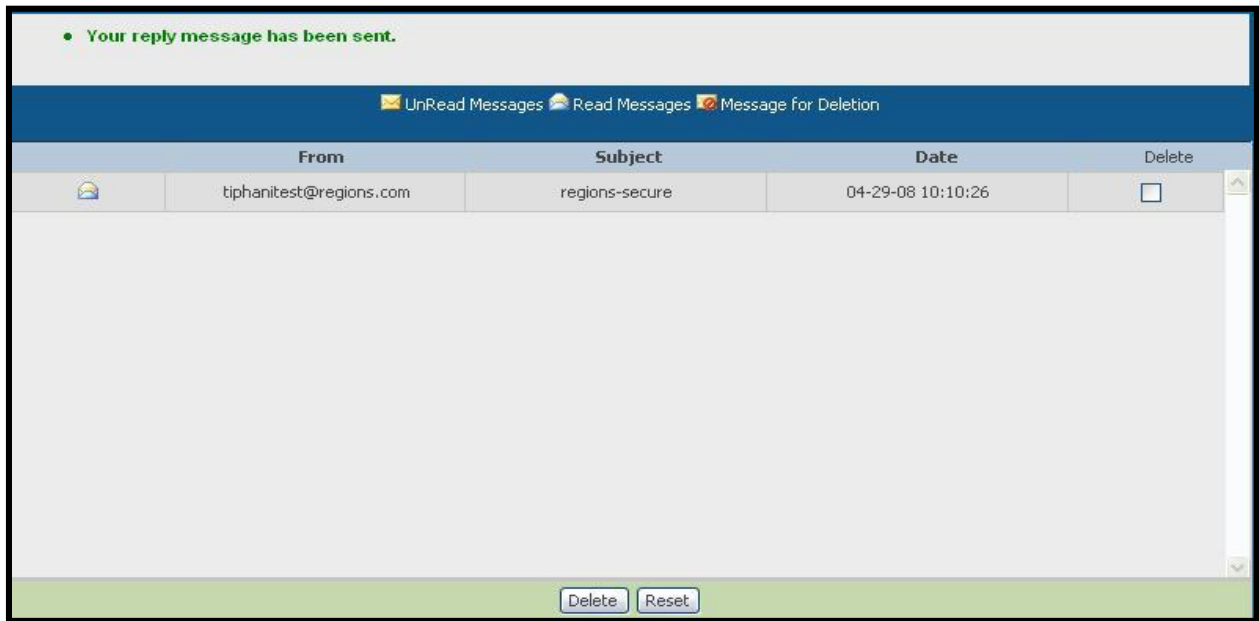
• Your reply message has been sent.

UnRead Messages Read Messages Message for Deletion

| | From | Subject | Date | Delete |
|---|---|---|---|---|
| | tiphanitest@regions.com | regions-secure | 04-29-08 10:10:26 | |

Delete Reset